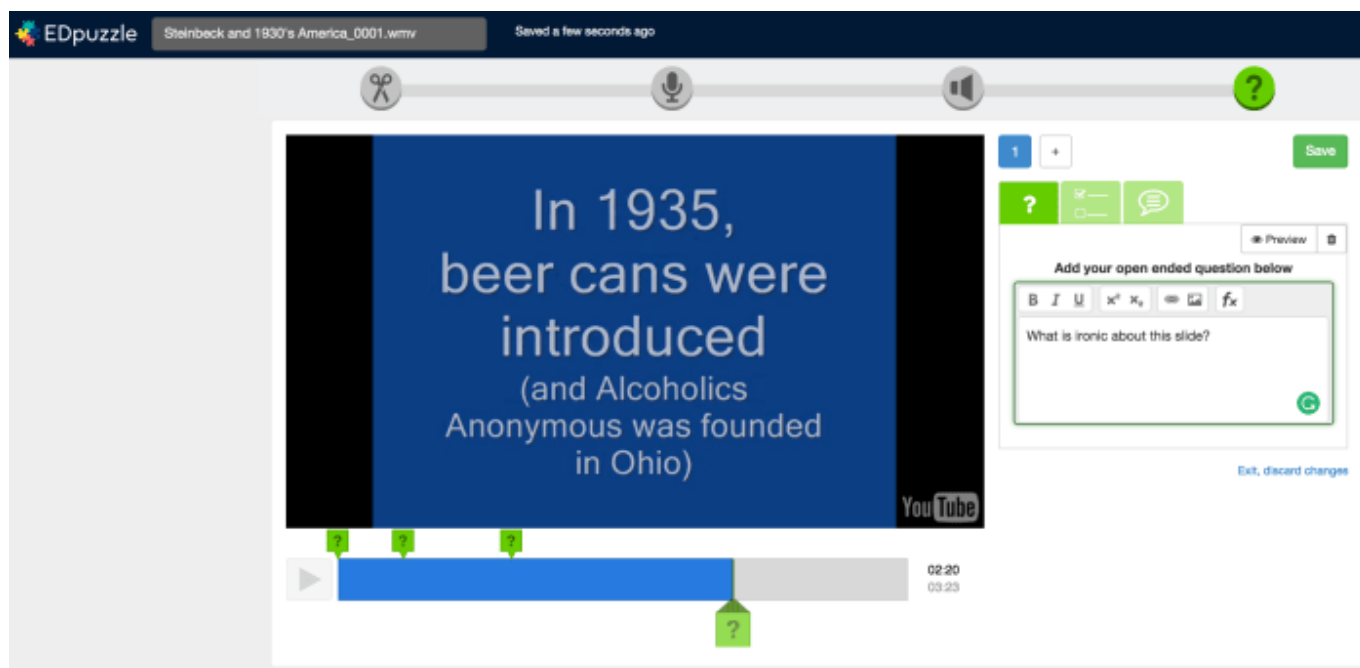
EDpuzzle Steinbeck and 1930's America_0001.wmv Saved a few seconds ago

?

In 1935, beer cans were introduced (and Alcoholics Anonymous was founded in Ohio)

YouTube

? ? ?

02:20
03:23

?

1 + Save

?

Preview

Add your open ended question below

B I U $x^2$ $x_2$ $f_x$

What is ironic about this slide?

Exit, discard changes